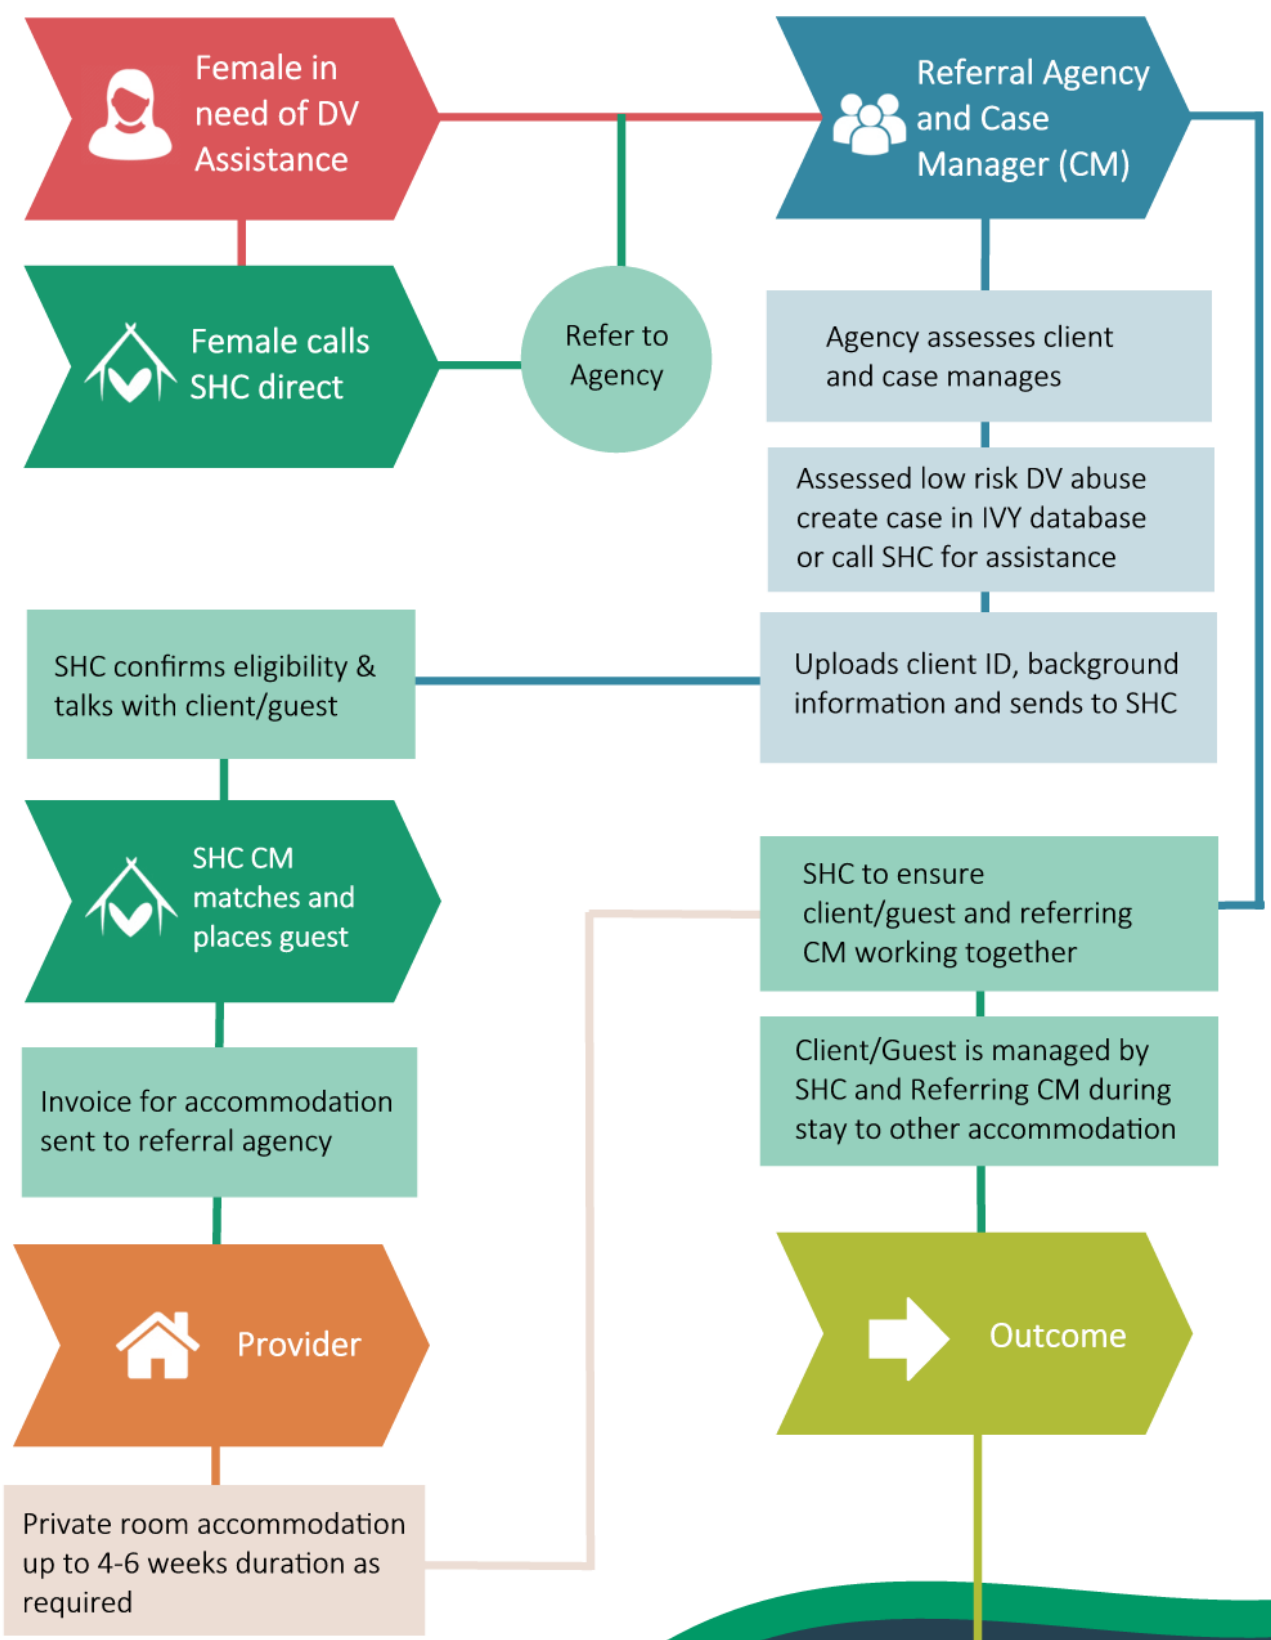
Female in need of DV Assistance

Referral Agency and Case Manager (CM)

Female calls SHC direct

Refer to Agency

Agency assesses client and case manages

Assessed low risk DV abuse create case in IVY database or call SHC for assistance

SHC confirms eligibility & talks with client/guest

Uploads client ID, background information and sends to SHC

SHC CM matches and places guest

SHC to ensure client/guest and referring CM working together

Invoice for accommodation sent to referral agency

Client/Guest is managed by SHC and Referring CM during stay to other accommodation

Provider

Outcome

Private room accommodation up to 4-6 weeks duration as required